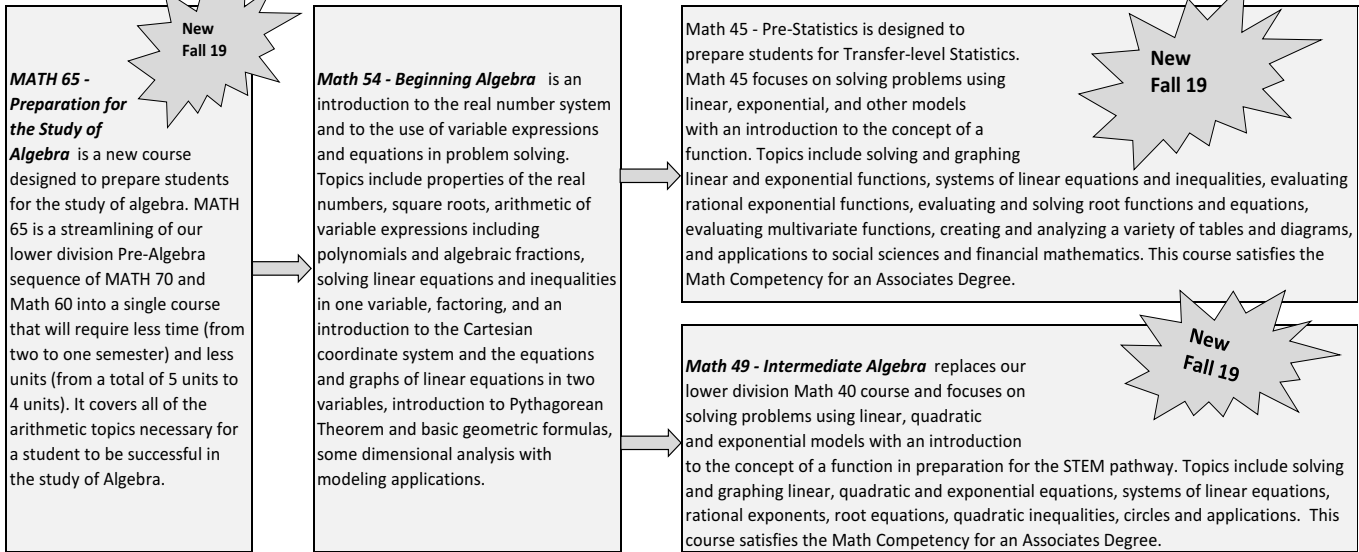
New Fall 19

***MATH 65 - Preparation for the Study of Algebra*** is a new course designed to prepare students for the study of algebra. MATH 65 is a streamlining of our lower division Pre-Algebra sequence of MATH 70 and Math 60 into a single course that will require less time (from two to one semester) and less units (from a total of 5 units to 4 units). It covers all of the arithmetic topics necessary for a student to be successful in the study of Algebra.

***Math 54 - Beginning Algebra*** is an introduction to the real number system and to the use of variable expressions and equations in problem solving. Topics include properties of the real numbers, square roots, arithmetic of variable expressions including polynomials and algebraic fractions, solving linear equations and inequalities in one variable, factoring, and an introduction to the Cartesian coordinate system and the equations and graphs of linear equations in two variables, introduction to Pythagorean Theorem and basic geometric formulas, some dimensional analysis with modeling applications.

Math 45 - Pre-Statistics is designed to prepare students for Transfer-level Statistics. Math 45 focuses on solving problems using linear, exponential, and other models with an introduction to the concept of a function. Topics include solving and graphing linear and exponential functions, systems of linear equations and inequalities, evaluating rational exponential functions, evaluating and solving root functions and equations, evaluating multivariate functions, creating and analyzing a variety of tables and diagrams, and applications to social sciences and financial mathematics. This course satisfies the Math Competency for an Associates Degree.

New Fall 19

New Fall 19

***Math 49 - Intermediate Algebra*** replaces our lower division Math 40 course and focuses on solving problems using linear, quadratic and exponential models with an introduction to the concept of a function in preparation for the STEM pathway. Topics include solving and graphing linear, quadratic and exponential equations, systems of linear equations, rational exponents, root equations, quadratic inequalities, circles and applications. This course satisfies the Math Competency for an Associates Degree.